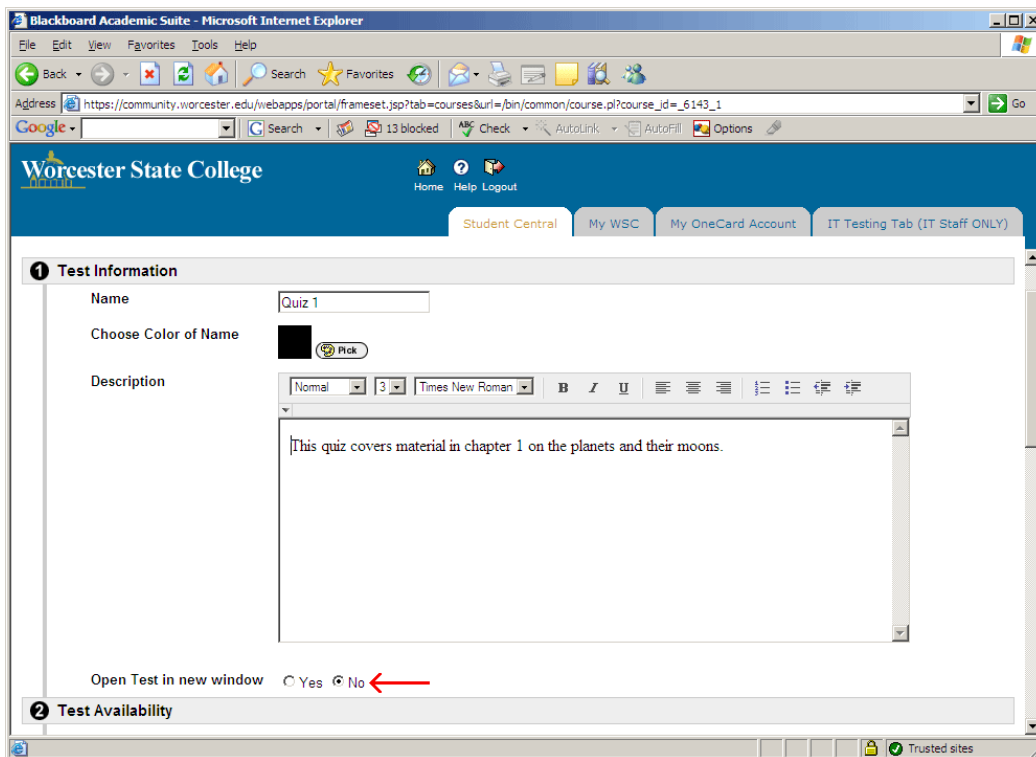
Blackboard Academic Suite - Microsoft Internet Explorer

File Edit View Favorites Tools Help

Back Search Favorites

Address https://community.worcester.edu/webapps/portal/frameset.jsp?tab=courses&url=/bin/common/course.pl?course_id=_6143_1 Go

Google Search 13 blocked Check AutoLink AutoFill Options

Worcester State College

Home Help Logout

Student Central | My WSC | My OneCard Account | IT Testing Tab (IT Staff ONLY)

1 Test Information

Name Quiz 1

Choose Color of Name Pick

Description Normal 3 Times New Roman B I U

This quiz covers material in chapter 1 on the planets and their moons.

Open Test in new window Yes No

2 Test Availability

Trusted sites